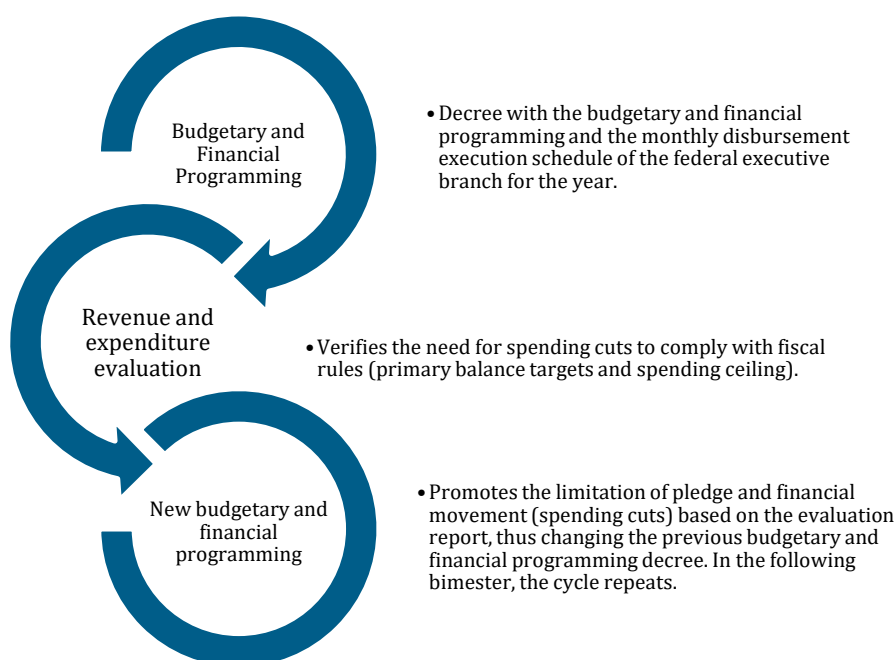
Budgetary and Financial Programming

• Decree with the budgetary and financial programming and the monthly disbursement execution schedule of the federal executive branch for the year.

Revenue and expenditure evaluation

• Verifies the need for spending cuts to comply with fiscal rules (primary balance targets and spending ceiling).

New budgetary and financial programming

• Promotes the limitation of pledge and financial movement (spending cuts) based on the evaluation report, thus changing the previous budgetary and financial programming decree. In the following bimester, the cycle repeats.